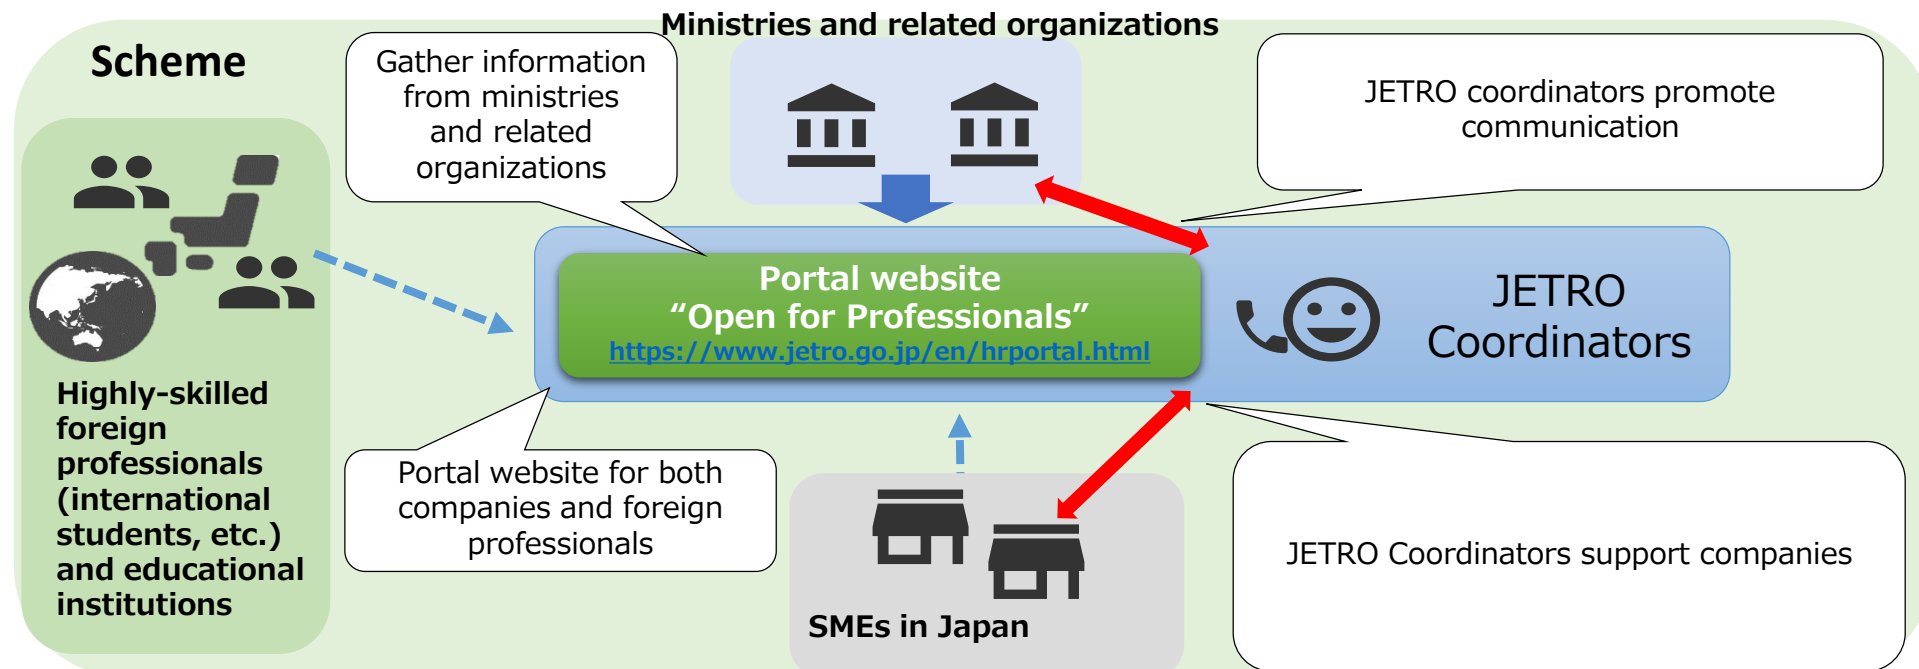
Scheme

Ministries and related organizations

Gather information from ministries and related organizations

JETRO coordinators promote communication

Portal website
“Open for Professionals”
https://www.jetro.go.jp/en/hrportal.html

JETRO Coordinators

Highly-skilled foreign professionals (international students, etc.) and educational institutions

Portal website for both companies and foreign professionals

SMEs in Japan

JETRO Coordinators support companies